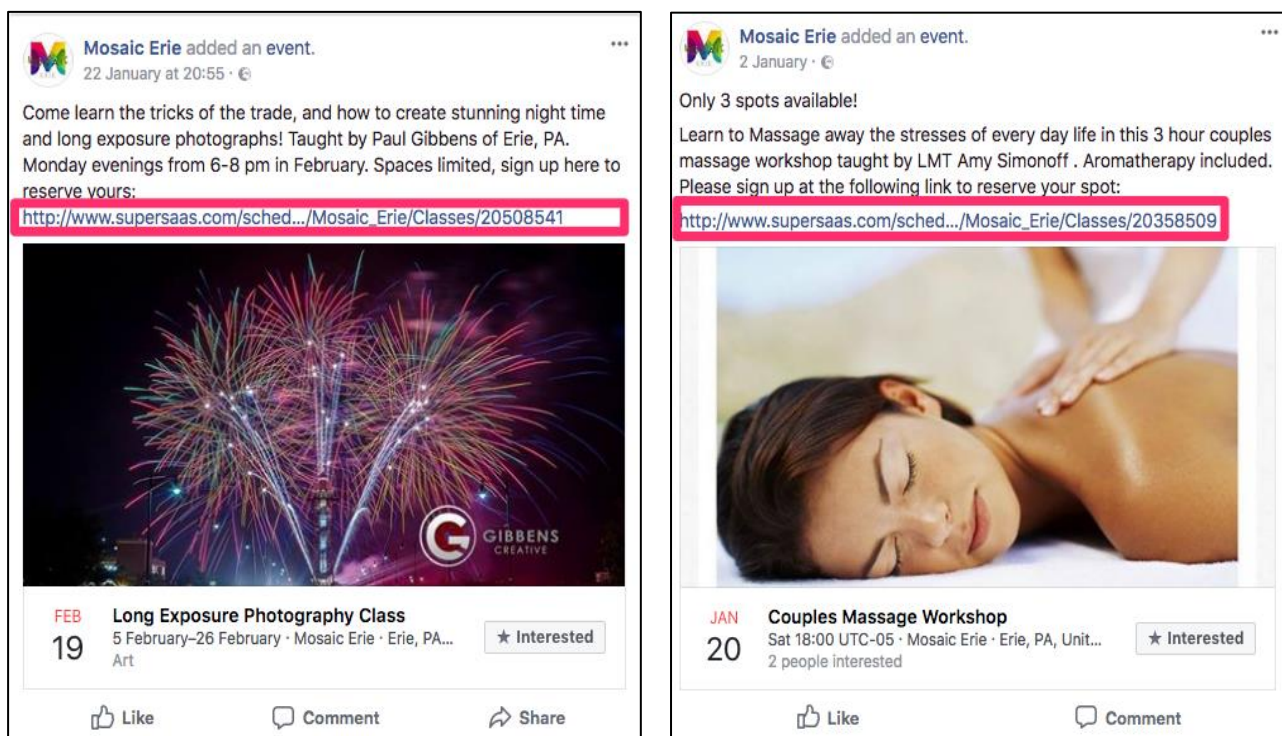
Mosaic Erie added an event.
22 January at 20:55 ·

Come learn the tricks of the trade, and how to create stunning night time and long exposure photographs! Taught by Paul Gibbens of Erie, PA. Monday evenings from 6-8 pm in February. Spaces limited, sign up here to reserve yours:
http://www.supersaas.com/sched.../Mosaic_Erie/Classes/20508541

GIBBENS CREATIVE

FEB
19
Long Exposure Photography Class
5 February–26 February · Mosaic Erie · Erie, PA...
Art
★ Interested

Like
Comment
Share

Mosaic Erie added an event.
2 January ·

Only 3 spots available!

Learn to Massage away the stresses of every day life in this 3 hour couples massage workshop taught by LMT Amy Simonoff . Aromatherapy included. Please sign up at the following link to reserve your spot:
http://www.supersaas.com/sched.../Mosaic_Erie/Classes/20358509

JAN
20
Couples Massage Workshop
Sat 18:00 UTC-05 · Mosaic Erie · Erie, PA, Unit...
2 people interested
★ Interested

Like
Comment